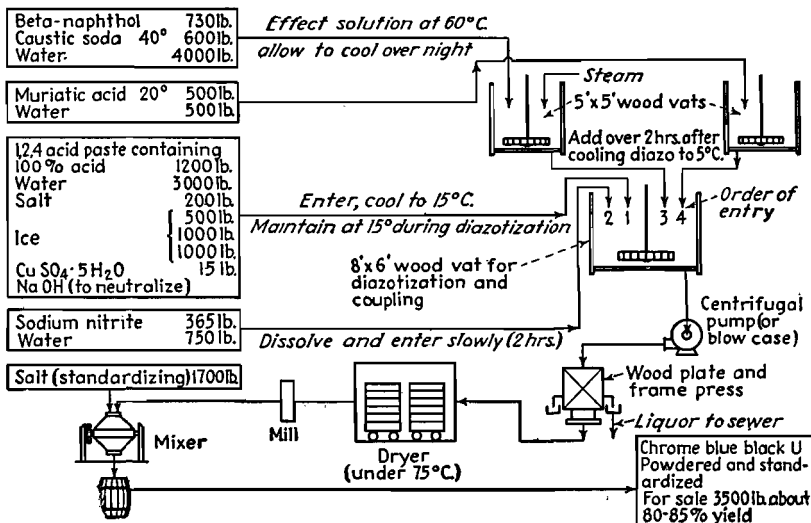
Beta-naphthol 730 lb.
Caustic soda 40° 600 lb.
Water 4000 lb.

Effect solution at 60°C.
allow to cool over night

Muriatic acid 20° 500 lb.
Water 500 lb.

Steam
5'x5' wood vats
Add over 2 hrs. after cooling diazo to 5°C.

1,2,4 acid paste containing
100% acid 1200 lb.
Water 3000 lb.
Salt 200 lb.
Ice 500 lb. 1000 lb. 1000 lb.
$CuSO_4 \cdot 5H_2O$ 15 lb.
NaOH (to neutralize)

Enter, cool to 15°C.
Maintain at 15° during diazotization

2 1 3 4
Order of entry

8'x6' wood vat for diazotization and coupling

Sodium nitrite 365 lb.
Water 750 lb.

Dissolve and enter slowly (2 hrs.)

Centrifugal pump (or blow case)

Salt (standardizing) 1700 lb.

Mixer

Mill

Dryer (under 75°C.)

Wood plate and frame press

Liquor to sewer

Chrome blue black U
Powdered and standardized
For sale 3500 lb. about 80-85% yield